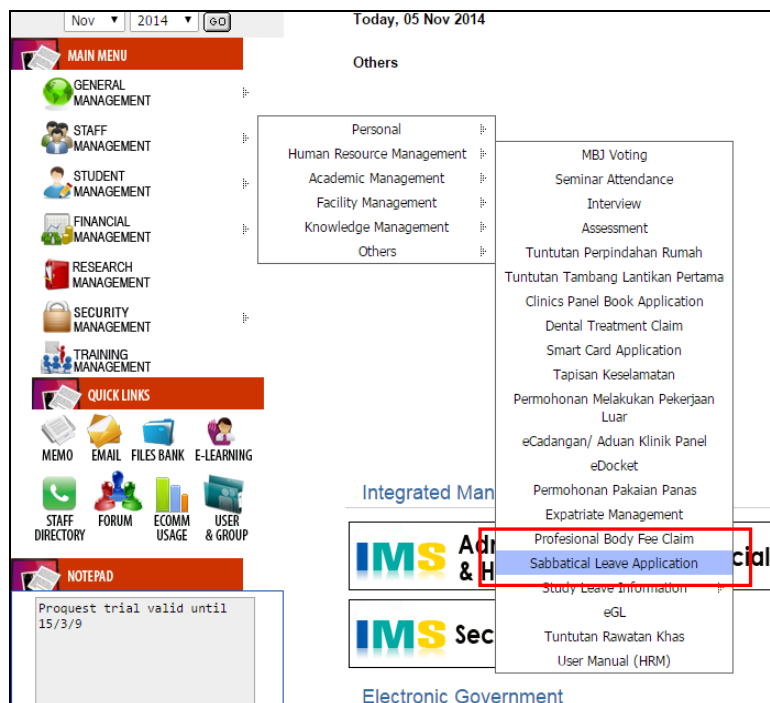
Nov ▼ 2014 ▼ GO

Today, 05 Nov 2014

Others

MAIN MENU

GENERAL MANAGEMENT

STAFF MANAGEMENT

STUDENT MANAGEMENT

FINANCIAL MANAGEMENT

RESEARCH MANAGEMENT

SECURITY MANAGEMENT

TRAINING MANAGEMENT

QUICK LINKS

MEMO
EMAIL
FILES BANK
E-LEARNING
STAFF DIRECTORY
FORUM
ECOMM USAGE
USER & GROUP

NOTEPAD

Proquest trial valid until 15/3/9

Personal
Human Resource Management
Academic Management
Facility Management
Knowledge Management
Others

MBJ Voting
Seminar Attendance
Interview
Assessment
Tuntutan Perpindahan Rumah
Tuntutan Tambang Lantikan Pertama
Clinics Panel Book Application
Dental Treatment Claim
Smart Card Application
Tapisan Keselamatan
Permohonan Melakukan Pekerjaan Luar
eCadangan/ Aduan Klinik Panel
eDocket
Permohonan Pakaian Panas
Expatriate Management
Profesional Body Fee Claim
Sabbatical Leave Application
Study Leave Information
eGL
Tuntutan Rawatan Khas
User Manual (HRM)

Integrated Man

IMS Adr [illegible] cial & H

IMS Sec

Electronic Government